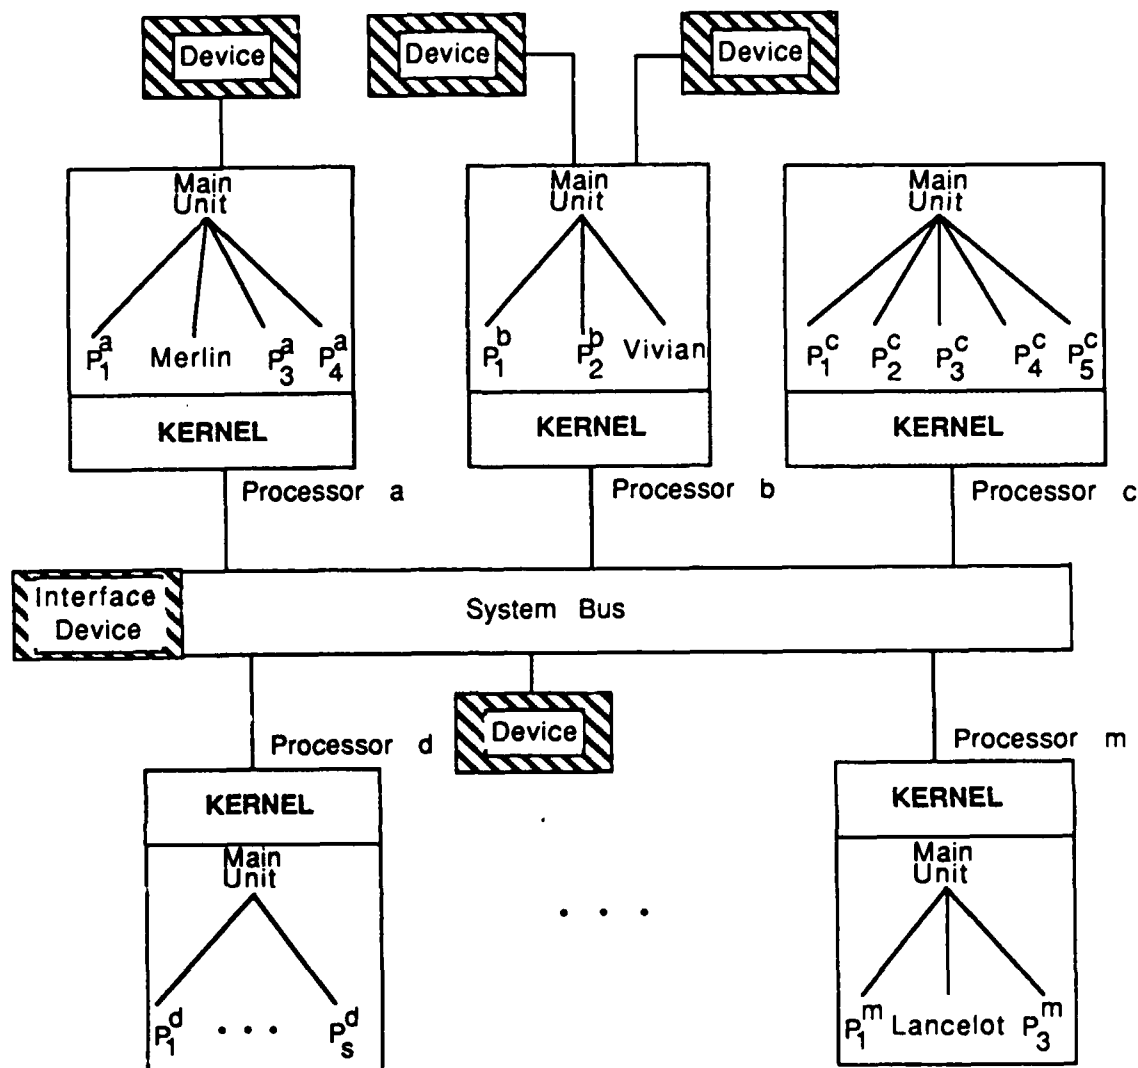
Device

Device

Device

Main Unit

$P_1^a$ Merlin $P_3^a$ $P_4^a$

KERNEL

Processor a

Main Unit

$P_1^b$ $P_2^b$ Vivian

KERNEL

Processor b

Main Unit

$P_1^c$ $P_2^c$ $P_3^c$ $P_4^c$ $P_5^c$

KERNEL

Processor c

Interface Device

System Bus

Processor d

Device

Processor m

KERNEL

Main Unit

$P_1^d$ • • • $P_s^d$

• • •

KERNEL

Main Unit

$P_1^m$ Lancelot $P_3^m$